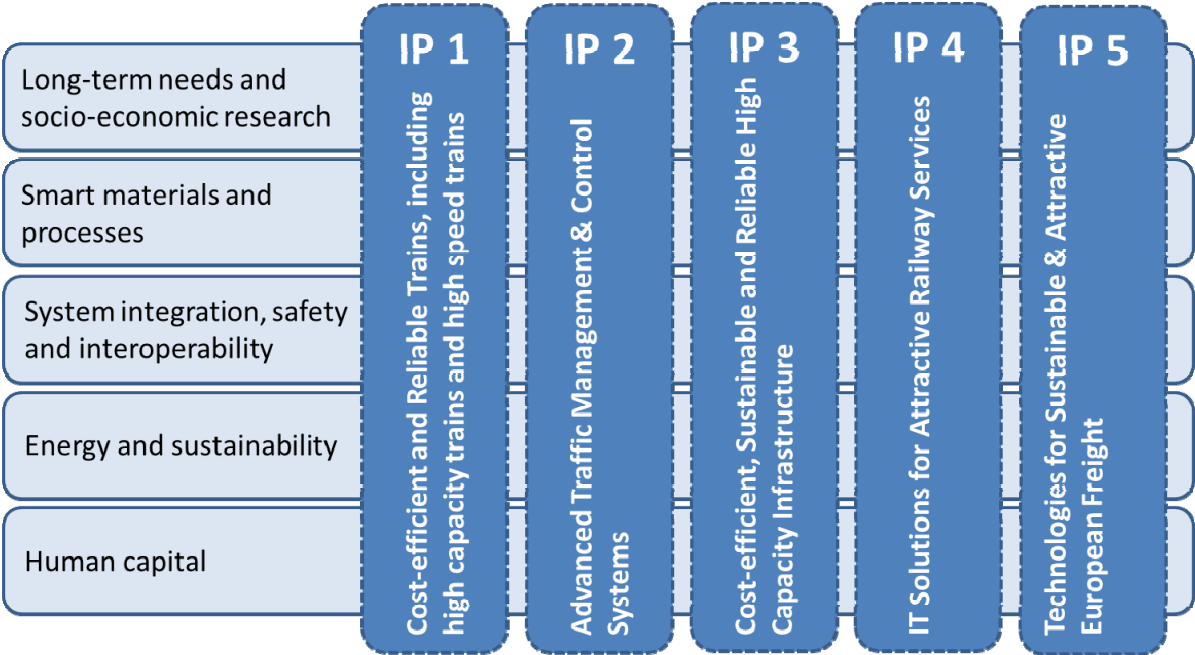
Long-term needs and socio-economic research

Smart materials and processes

System integration, safety and interoperability

Energy and sustainability

Human capital

IP 1

Cost-efficient and Reliable Trains, including high capacity trains and high speed trains

IP 2

Advanced Traffic Management & Control Systems

IP 3

Cost-efficient, Sustainable and Reliable High Capacity Infrastructure

IP 4

IT Solutions for Attractive Railway Services

IP 5

Technologies for Sustainable & Attractive European Freight